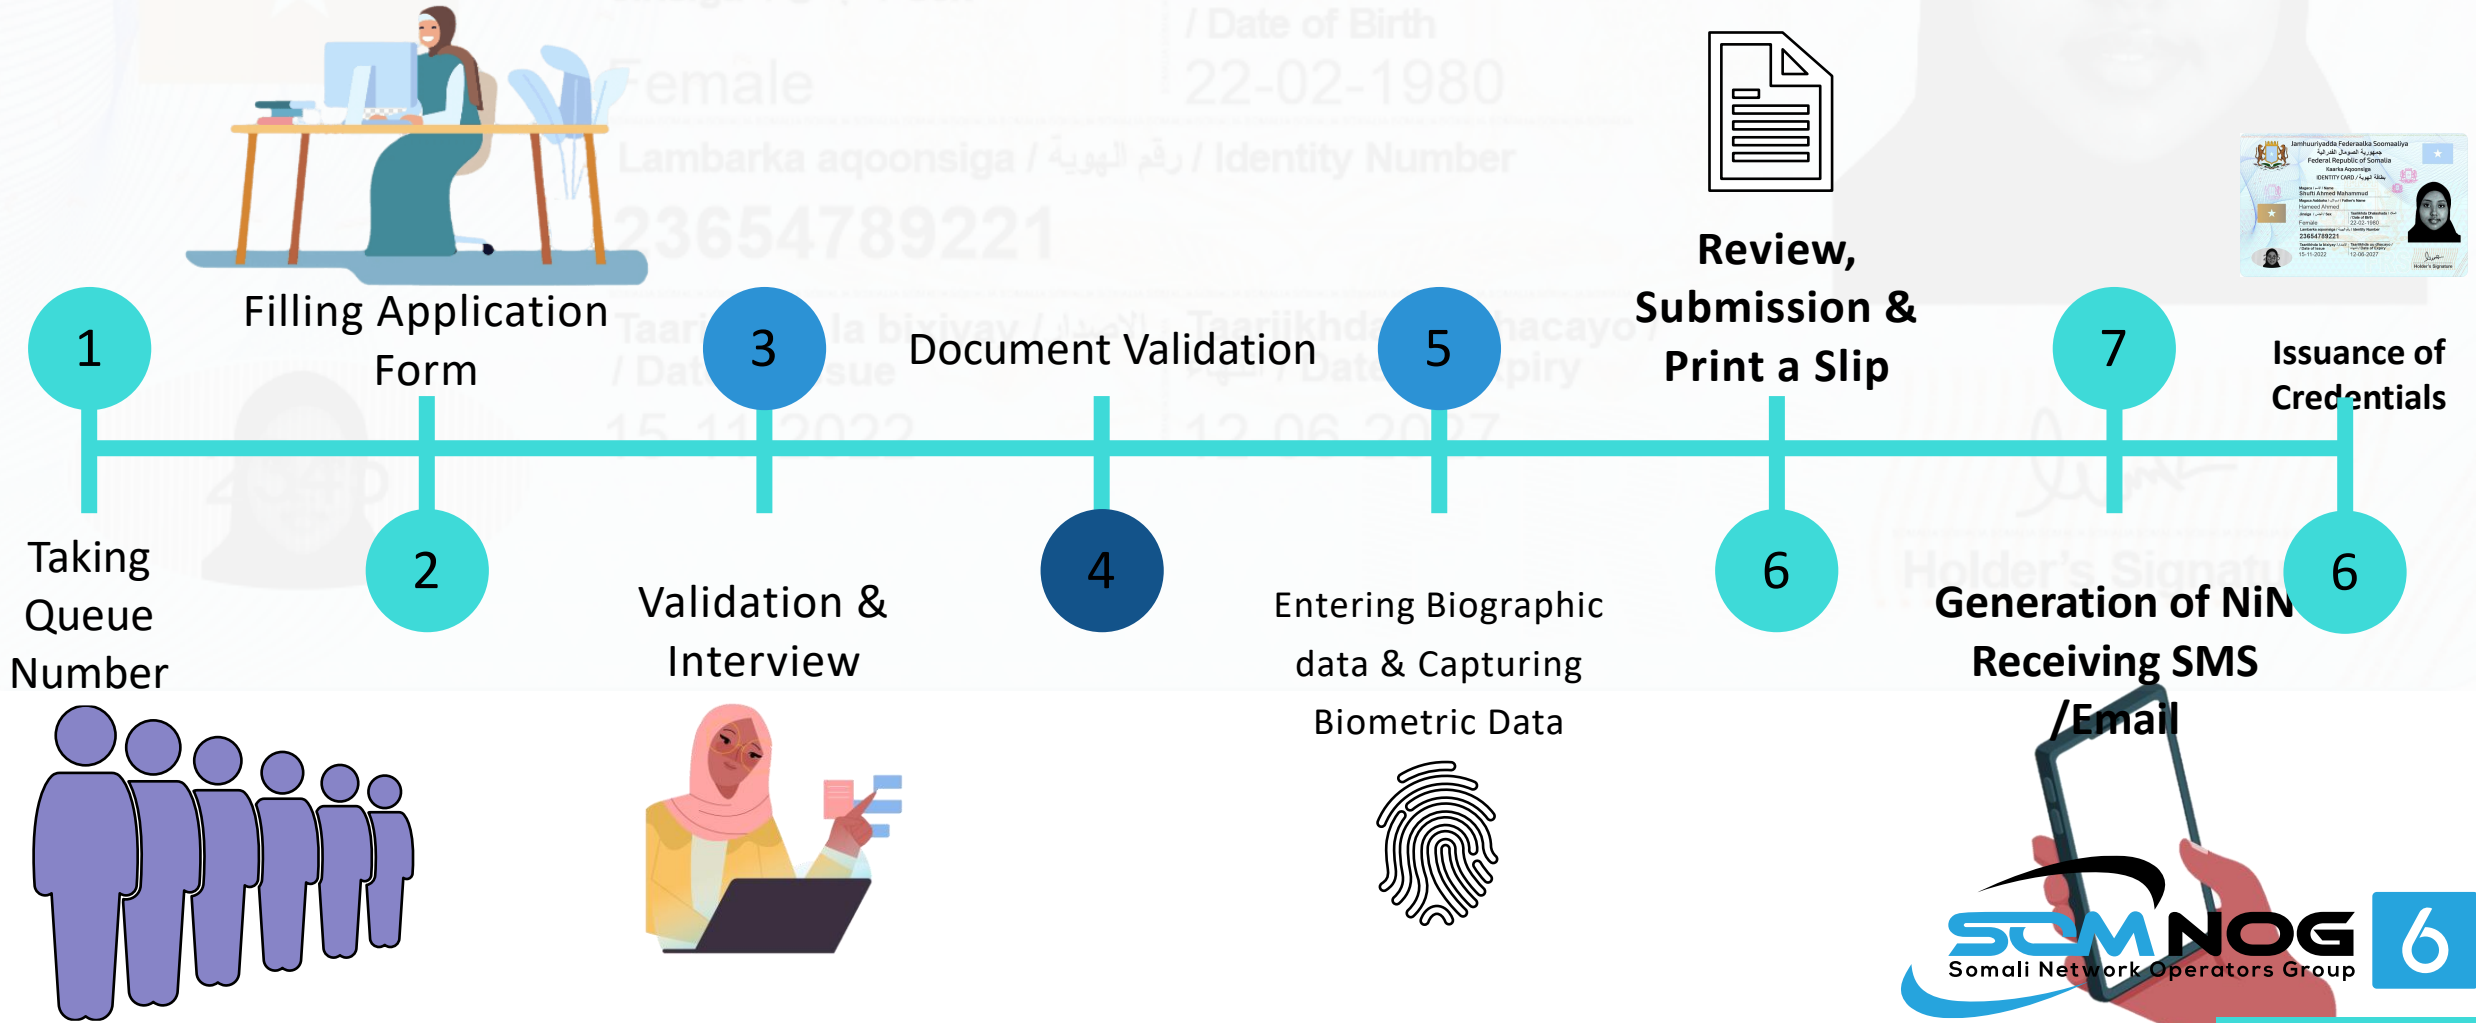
1

Taking Queue Number

2

Filling Application Form

3

Validation & Interview

4

Document Validation

5

Entering Biographic data & Capturing Biometric Data

6

Review, Submission & Print a Slip

7

Generation of NIN Receiving SMS /Email

6

Issuance of Credentials

SOMNOG 6
Somali Network Operators Group